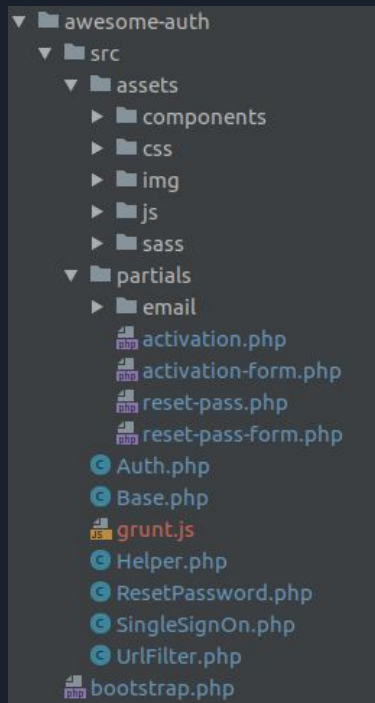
awesome-auth
src
assets
components
css
img
js
sass
partials
email
activation.php
activation-form.php
reset-pass.php
reset-pass-form.php
Auth.php
Base.php
grunt.js
Helper.php
ResetPassword.php
SingleSignOn.php
UrlFilter.php
bootstrap.php